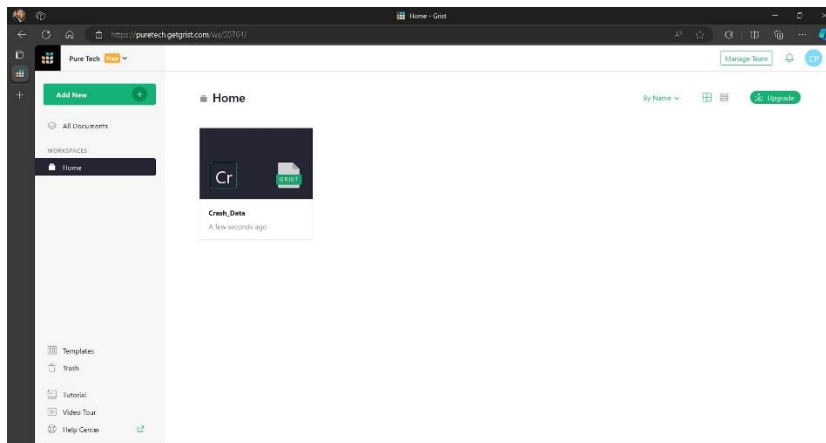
Home - Grist

https://puretech.getgrist.com/ws/35761/

Pure Tech Free

Manage Team

CP

Add New

All Documents

WORKSPACES

Home

Home

By Name

Upgrade

Cr

GRIST

Crash_Data

A few seconds ago

Templates

Trash

Tutorial

Video Tour

Help Center